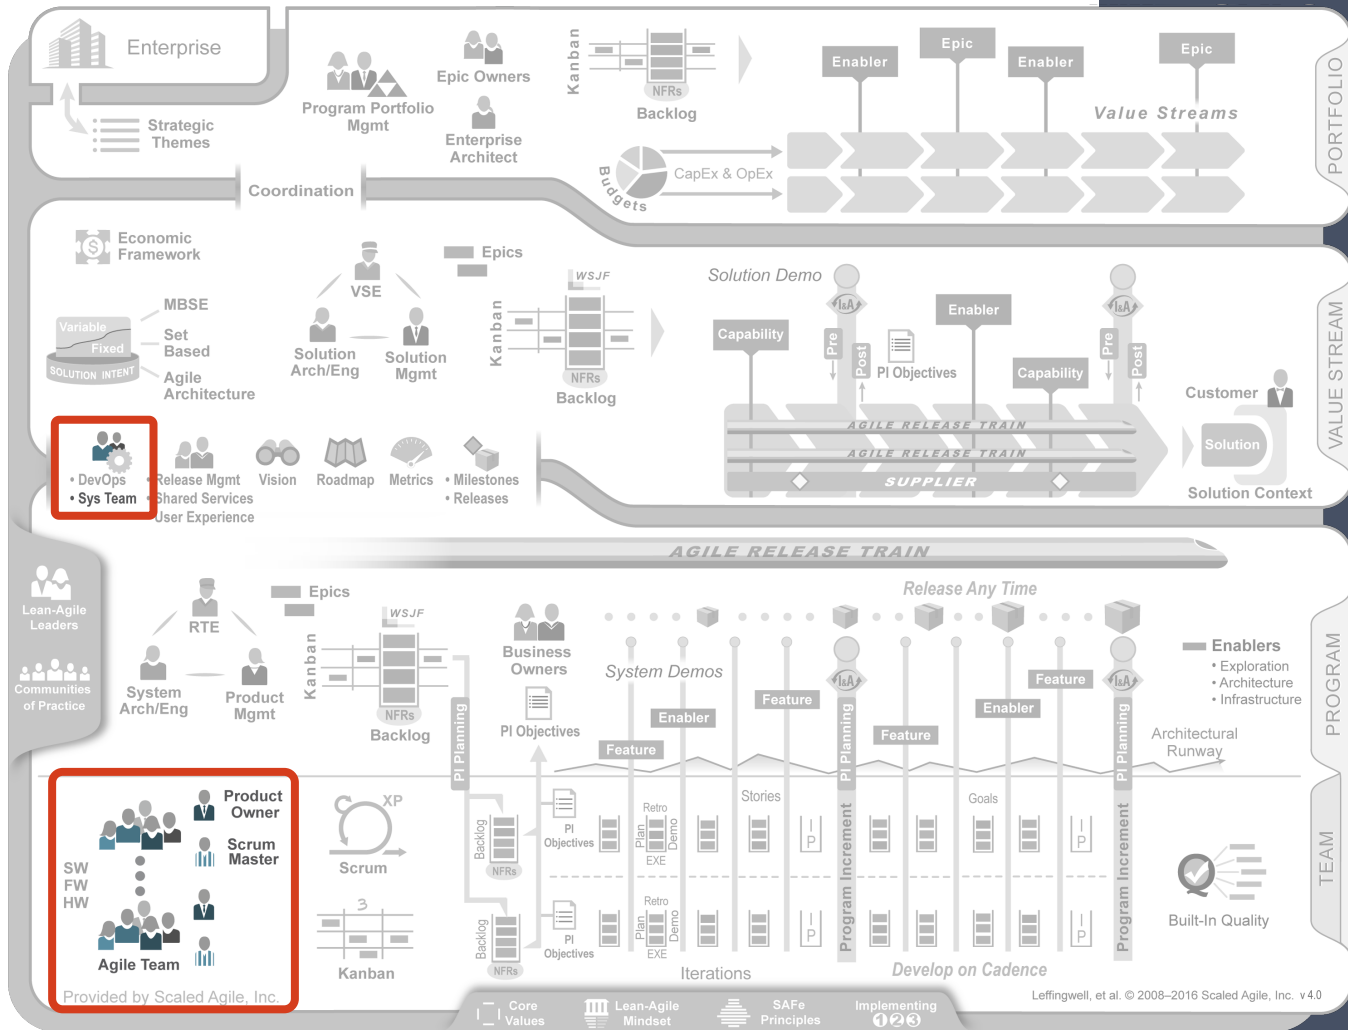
Enterprise

Strategic Themes

Program Portfolio Mgmt

Epic Owners

Enterprise Architect

Coordination

Kanban

NFRs

Backlog

Budgets

CapEx & OpEx

Enabler

Epic

Enabler

Epic

Value Streams

PORTFOLIO

Economic Framework

Variable

Fixed

SOLUTION INTENT

MBSE

Set Based

Agile Architecture

VSE

Solution Arch/Eng

Solution Mgmt

Epics

WSJF

Kanban

NFRs

Backlog

Solution Demo

I&A

I&A

Capability

Pre

Post

PI Objectives

Enabler

Capability

Pre

Post

AGILE RELEASE TRAIN

AGILE RELEASE TRAIN

SUPPLIER

Customer

Solution

Solution Context

VALUE STREAM

• DevOps
• Sys Team

Release Mgmt
Shared Services
User Experience

Vision

Roadmap

Metrics

• Milestones
• Releases

AGILE RELEASE TRAIN

Lean-Agile Leaders

Communities of Practice

RTE

System Arch/Eng

Product Mgmt

Epics

WSJF

Kanban

NFRs

Backlog

Business Owners

PI Objectives

Release Any Time

System Demos

PI Planning

Feature

Enabler

Feature

I&A

PI Planning

Feature

Enabler

Feature

I&A

PI Planning

Enablers
• Exploration
• Architecture
• Infrastructure

Architectural Runway

PROGRAM

SW
FW
HW

Product Owner

Scrum Master

Agile Team

Provided by Scaled Agile, Inc.

XP

Scrum

Kanban

Backlog

NFRs

PI Objectives

Retro

Plan

Demo

EXE

Stories

IP

Program Increment

Goals

IP

Program Increment

Backlog

NFRs

PI Objectives

Retro

Plan

Demo

EXE

IP

IP

Iterations

Develop on Cadence

Built-In Quality

TEAM

Core Values

Lean-Agile Mindset

SAFe Principles

Implementing 1 2 3

Leffingwell, et al. © 2008–2016 Scaled Agile, Inc. v4.0